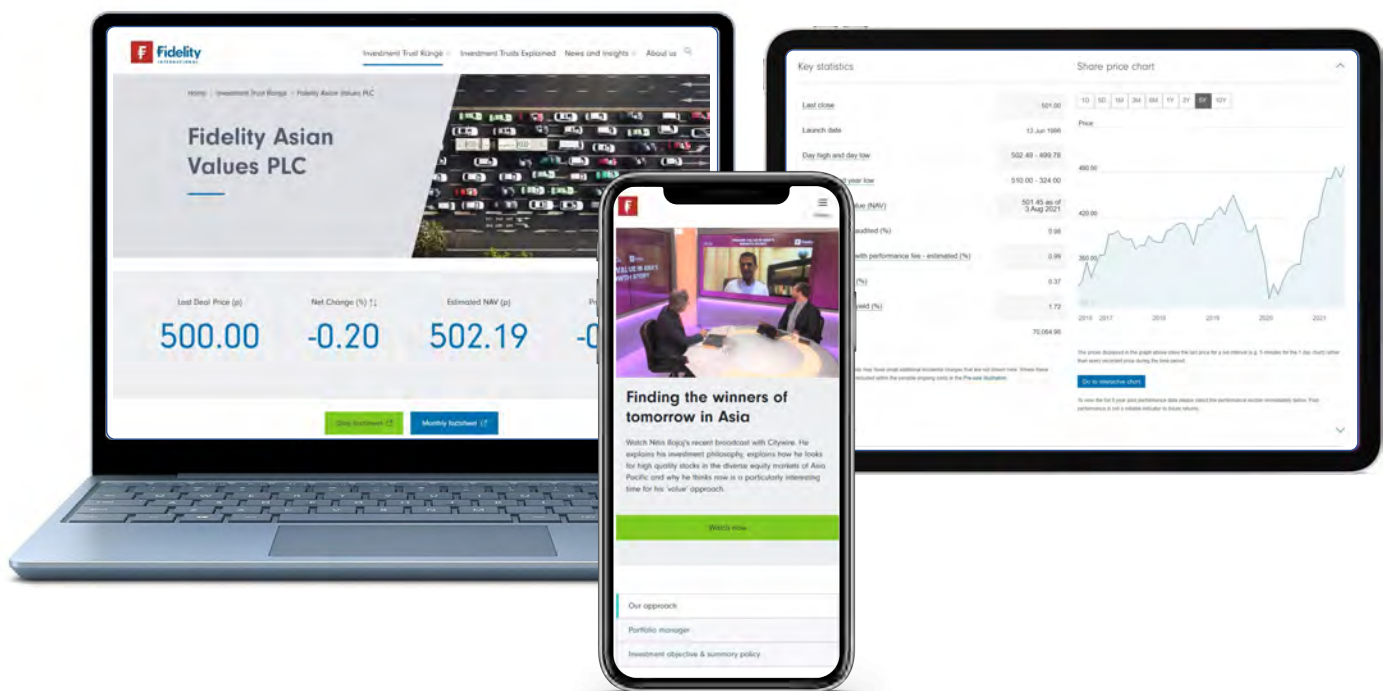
Fidelity INTERNATIONAL

Investment Trust Range Investment Trusts Explained News and Insights About us

Home > Investment Trust Range > Fidelity Asian Values PLC

Fidelity Asian Values PLC

Last Deal Price (p)
500.00

Net Change (%)
-0.20

Estimated NAV (p)
502.19

Pr
-0

Daily factsheet

Monthly factsheet

Key statistics

Share price chart

| | |
|---|---|
| Last close | 501.00 |
| Launch date | 13 Jun 1996 |
| Day high and day low | 502.49 - 499.78 |
| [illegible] year low | 510.00 - 324.00 |
| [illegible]lue (NAV) | 501.45 as of 3 Aug 2021 |
| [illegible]audited (%) | 0.98 |
| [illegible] with performance fee - estimated (%) | 0.95 |
| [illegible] (%) | 0.37 |
| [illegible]ield (%) | 1.72 |
| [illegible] | 70,064.95 |

1D 5D 1M 3M 6M 1Y 3Y 5Y 10Y

Price

480.00
420.00
360.00

2016 2017 2018 2019 2020 2021

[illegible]

Go to interactive chart

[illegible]

Finding the winners of tomorrow in Asia

Watch Nitin Bajaj's recent broadcast with Citywire. He explains his investment philosophy, explains how he looks for high quality stocks in the diverse equity markets of Asia Pacific and why he thinks now is a particularly interesting time for his 'value' approach.

Watch now

Our approach

Portfolio manager

Investment objective & summary policy